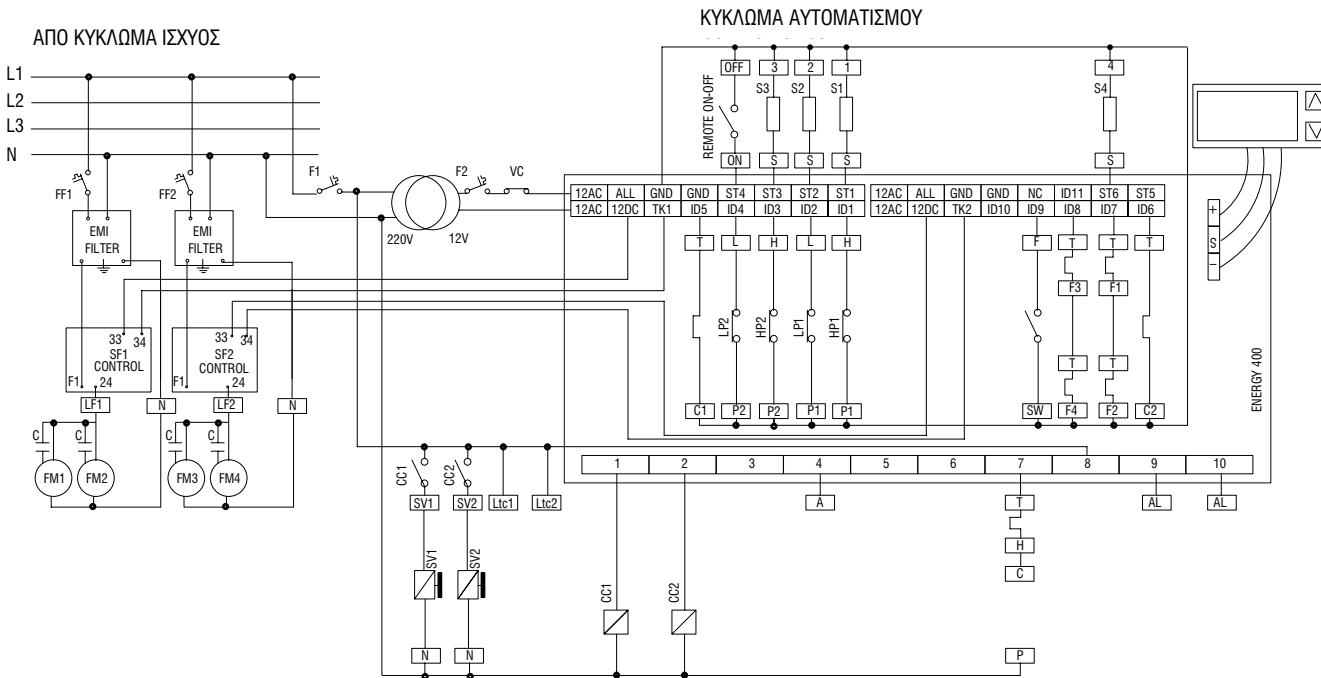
ΑΠΟ ΚΥΚΛΩΜΑ ΙΣΧΥΟΣ

ΚΥΚΛΩΜΑ ΑΥΤΟΜΑΤΙΣΜΟΥ

L1
L2
L3
N

FF1
FF2
EMI FILTER
EMI FILTER
F1
F2
VC
220V
12V

REMOTE ON-OFF
OFF
ON
3
2
1
S3
S2
S1
S
S
S
4
S4
S

| 12AC | ALL | GND | GND | ST4 | ST3 | ST2 | ST1 | 12AC | ALL | GND | GND | NC | ID11 | ST6 | ST5 |
|---|---|---|---|---|---|---|---|---|---|---|---|---|---|---|---|
| 12AC | 12DC | TK1 | ID5 | ID4 | ID3 | ID2 | ID1 | 12AC | 12DC | TK2 | ID10 | ID9 | ID8 | ID7 | ID6 |

T
L
H
L
H
LP2
HP2
LP1
HP1
C1
P2
P2
P1
P1

F
T
T
T
F3
F1
T
T
SW
F4
F2
C2

+
S
−

ENERGY 400

33
34
SF1 CONTROL
F1
24
33
34
SF2 CONTROL
F1
24
LF1
N
LF2
N
C
C
C
C
FM1
FM2
FM3
FM4

CC1
CC2
SV1
SV2
Ltc1
Ltc2
SV1
SV2
N
N

| 1 | 2 | 3 | 4 | 5 | 6 | 7 | 8 | 9 | 10 |
|---|---|---|---|---|---|---|---|---|---|

A
T
H
C
AL
AL
CC1
CC2
P